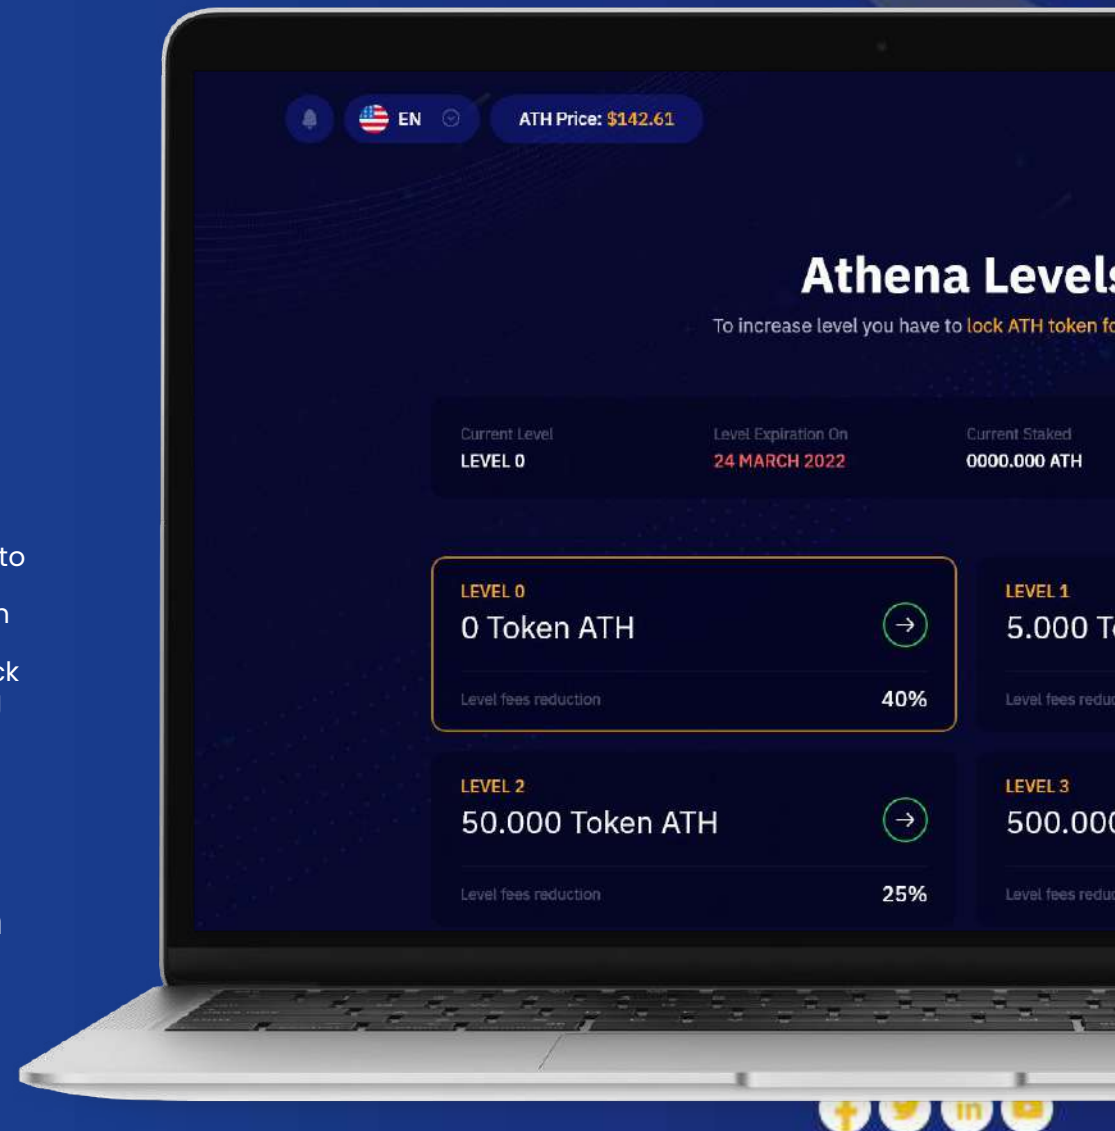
to
n
ck

EN

ATH Price: $142.61

Athena Levels

To increase level you have to lock ATH token fo

| Current Level | Level Expiration On | Current Staked |
|---|---|---|
| LEVEL 0 | 24 MARCH 2022 | 0000.000 ATH |

LEVEL 0
0 Token ATH
Level fees reduction 40%

LEVEL 1
5.000 T
Level fees redu

LEVEL 2
50.000 Token ATH
Level fees reduction 25%

LEVEL 3
500.00
Level fees redu